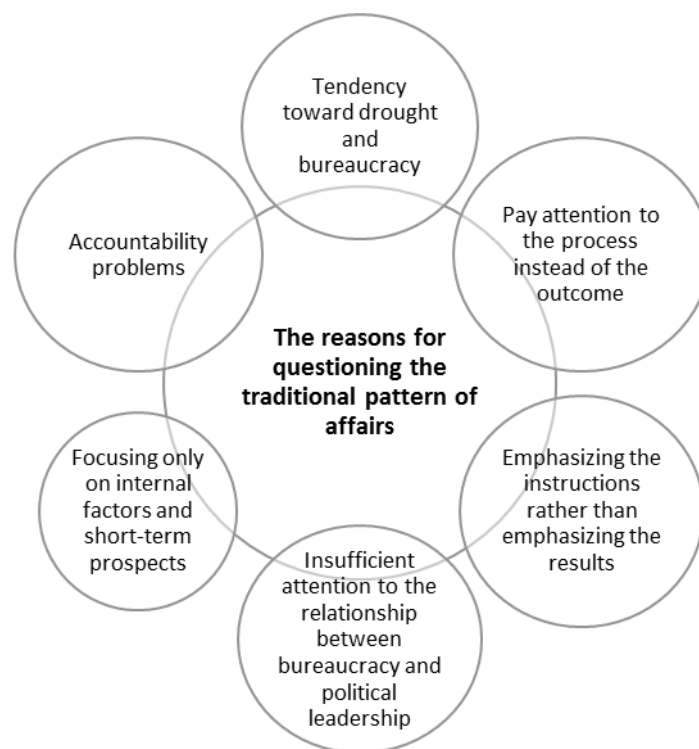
Tendency toward drought and bureaucracy

Pay attention to the process instead of the outcome

Accountability problems

The reasons for questioning the traditional pattern of affairs

Focusing only on internal factors and short-term prospects

Emphasizing the instructions rather than emphasizing the results

Insufficient attention to the relationship between bureaucracy and political leadership